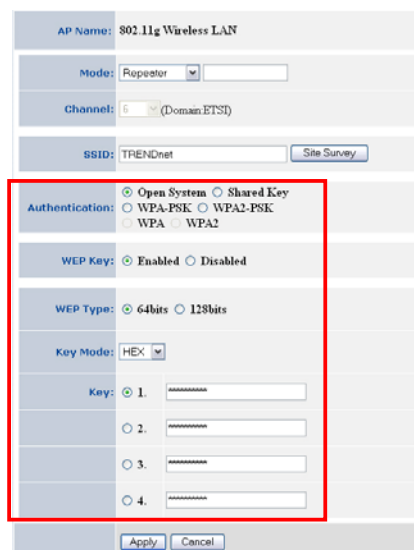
| | |
|---|---|
| AP Name: | 802.11g Wireless LAN |
| Mode: | Repeater |
| Channel: | 6 (Domain:ETSI) |
| SSID: | TRENDnet [Site Survey] |
| Authentication: | Open System Shared Key WPA-PSK WPA2-PSK WPA WPA2 |
| WEP Key: | Enabled Disabled |
| WEP Type: | 64bits 128bits |
| Key Mode: | HEX |
| Key: | 1. ********** |
| | 2. ********** |
| | 3. ********** |
| | 4. ********** |

Apply Cancel